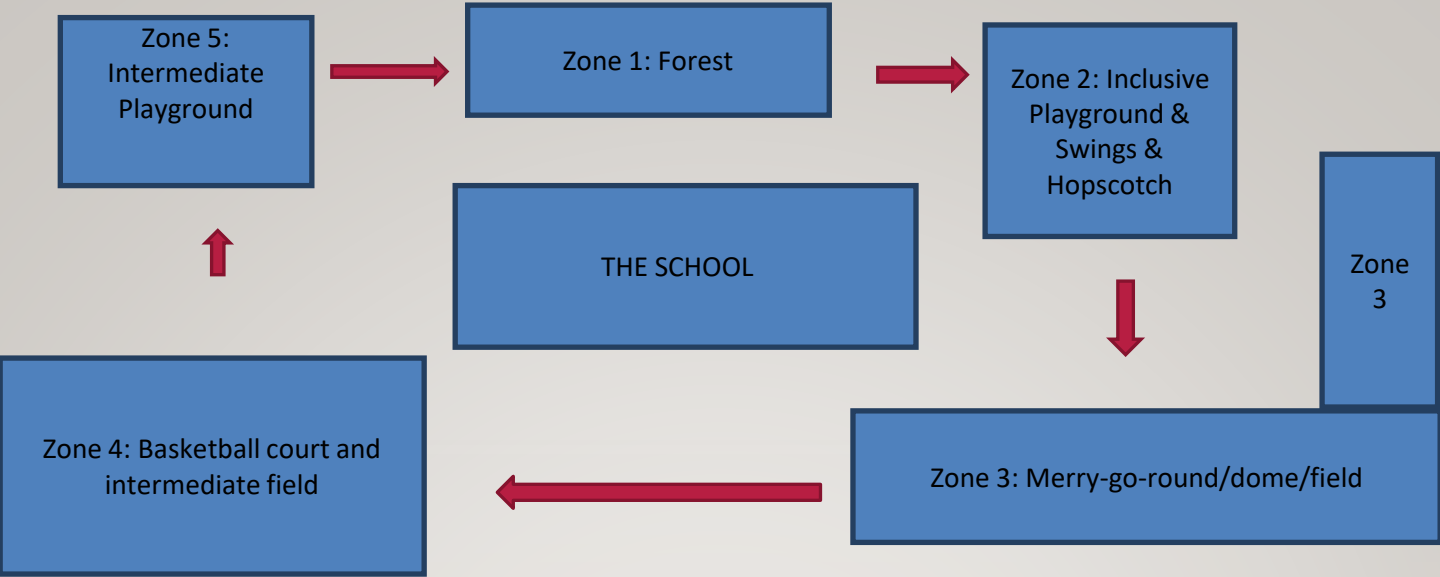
Zone 5: Intermediate Playground

Zone 1: Forest

Zone 2: Inclusive Playground & Swings & Hopscotch

THE SCHOOL

Zone 3

Zone 4: Basketball court and intermediate field

Zone 3: Merry-go-round/dome/field